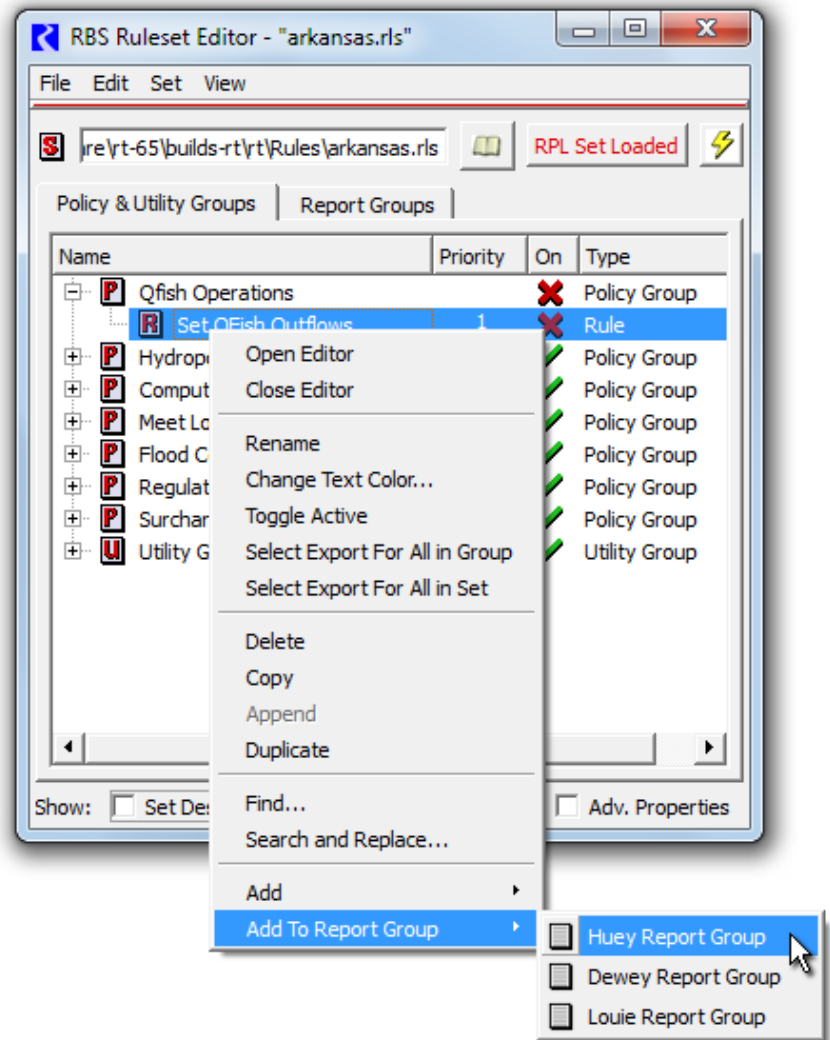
RBS Ruleset Editor - "arkansas.rls"

File Edit Set View

S re\rt-65\builds-rt\rt\Rules\arkansas.rls RPL Set Loaded

Policy & Utility Groups Report Groups

| Name | Priority | On | Type |
|---|---|---|---|
| P Qfish Operations | | | Policy Group |
| R Set QFish Outflows | 1 | | Rule |
| P Hydrop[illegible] | | | Policy Group |
| P Comput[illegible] | | | Policy Group |
| P Meet Lo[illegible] | | | Policy Group |
| P Flood C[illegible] | | | Policy Group |
| P Regulat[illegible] | | | Policy Group |
| P Surchar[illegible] | | | Policy Group |
| U Utility G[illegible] | | | Utility Group |

Show: Set Des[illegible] Adv. Properties

Open Editor
Close Editor

Rename
Change Text Color...
Toggle Active
Select Export For All in Group
Select Export For All in Set

Delete
Copy
Append
Duplicate

Find...
Search and Replace...

Add
Add To Report Group

Huey Report Group
Dewey Report Group
Louie Report Group